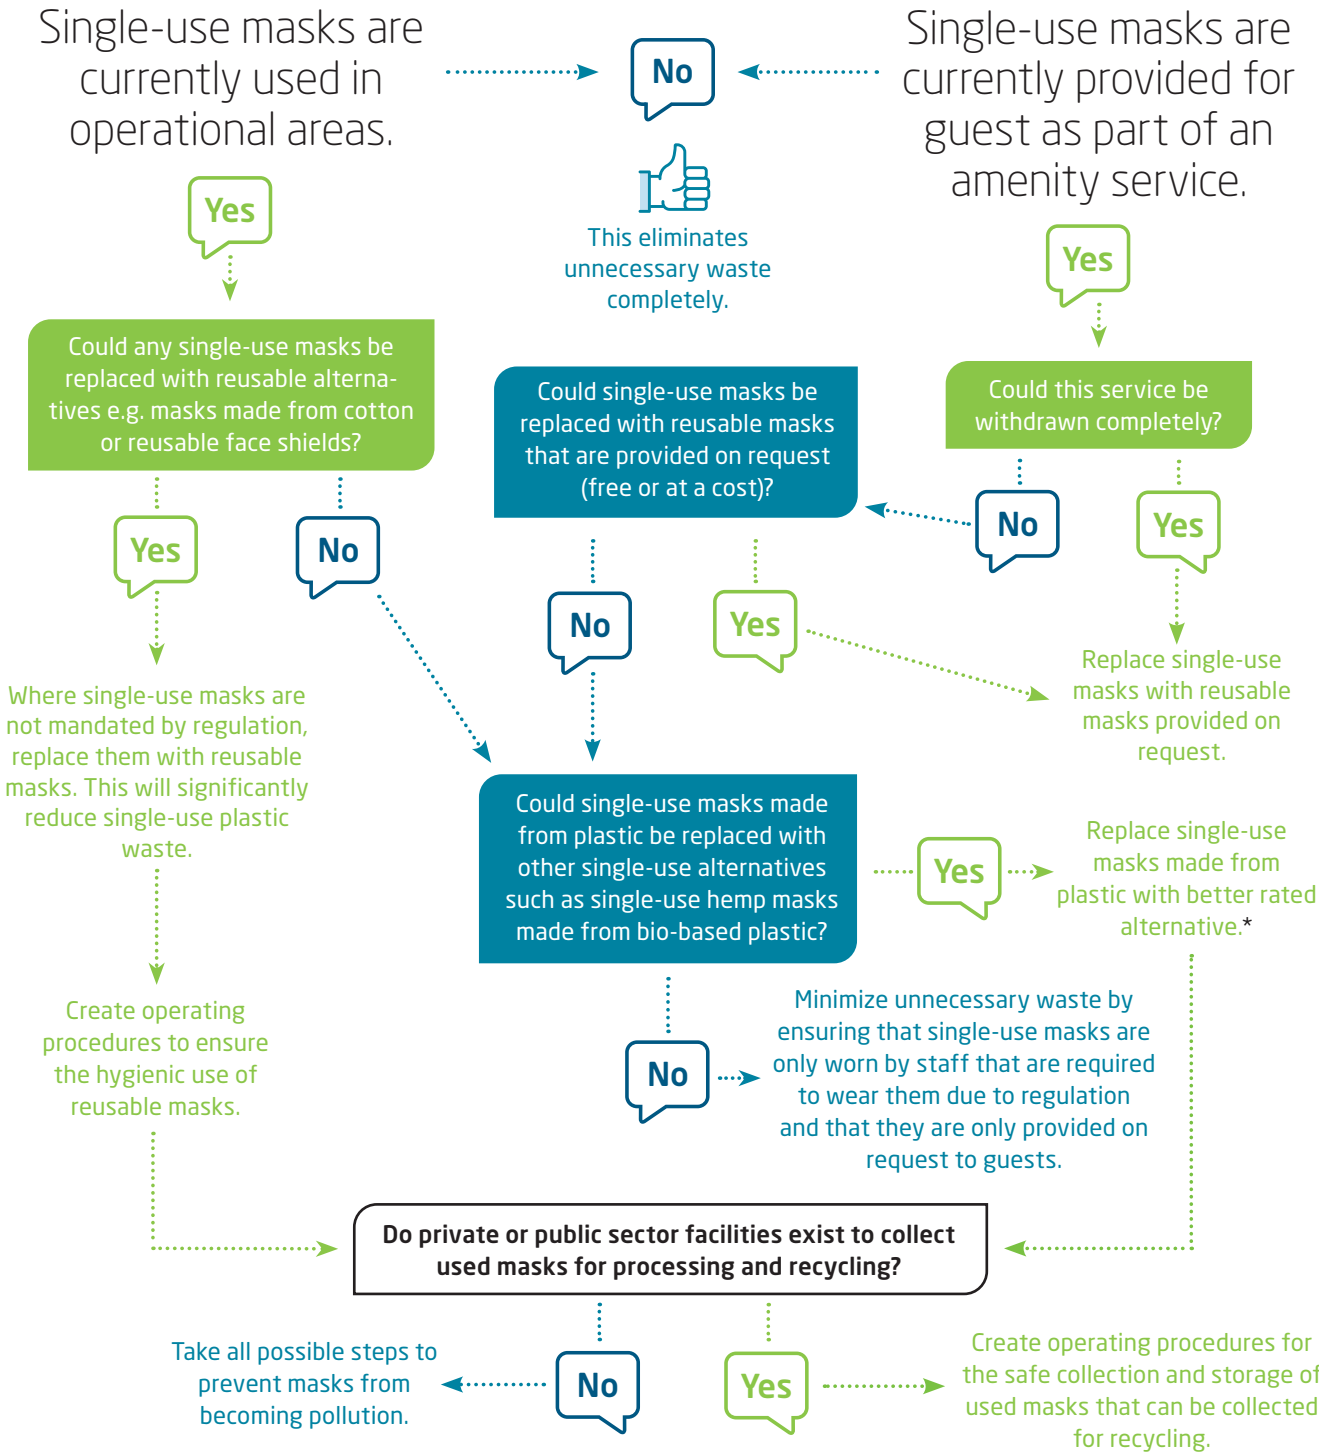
Single-use masks are currently used in operational areas.

No

Single-use masks are currently provided for guest as part of an amenity service.

This eliminates unnecessary waste completely.

Yes

Yes

Could any single-use masks be replaced with reusable alternatives e.g. masks made from cotton or reusable face shields?

Could single-use masks be replaced with reusable masks that are provided on request (free or at a cost)?

Could this service be withdrawn completely?

No

Yes

Yes

No

No

Yes

Where single-use masks are not mandated by regulation, replace them with reusable masks. This will significantly reduce single-use plastic waste.

Replace single-use masks with reusable masks provided on request.

Could single-use masks made from plastic be replaced with other single-use alternatives such as single-use hemp masks made from bio-based plastic?

Yes

Replace single-use masks made from plastic with better rated alternative.*

Create operating procedures to ensure the hygienic use of reusable masks.

No

Minimize unnecessary waste by ensuring that single-use masks are only worn by staff that are required to wear them due to regulation and that they are only provided on request to guests.

Do private or public sector facilities exist to collect used masks for processing and recycling?

Take all possible steps to prevent masks from becoming pollution.

No

Yes

Create operating procedures for the safe collection and storage of used masks that can be collected for recycling.